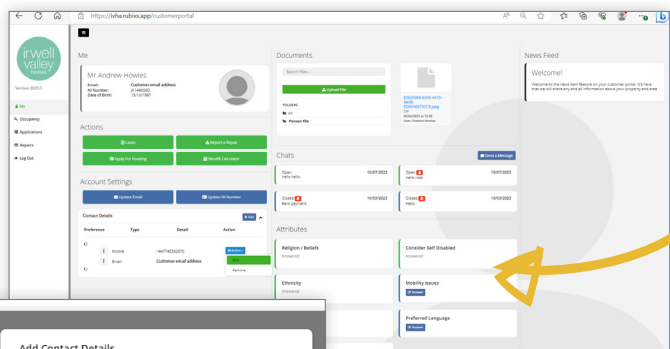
https://ivha.rubixx.app/customerportal

irwell valley homes

Version 2023.3

Me
Occupancy
Applications
Repairs
Log Out

Me

Mr Andrew Howles
Email: Customer email address
NI Number: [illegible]
Date of Birth: 15/10/1987

Actions

Cases
Report a Repair
Apply For Housing
Benefit Calculator

Account Settings

Update Email
Update NI Number

Contact Details

| Preference | Type | Detail | Action |
|---|---|---|---|
| | Mobile | +447745582970 | Actions |
| | Email | Customer email address | |

Edit
Remove

Documents

Search Files...

Upload File

FOLDERS
All
Person File

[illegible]
06/06/2023 at 10:38
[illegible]

Chats

Send a Message

Open
Hello Hello
10/07/2023

Open
Hello Hello
10/07/2023

Closed
Rent payment
10/03/2023

Closed
Hello
10/03/2023

Attributes

Religion / Beliefs
Answered

Consider Self Disabled
Answered

Ethnicity
Answered

Mobility Issues
Answer

Preferred Language
Answer

News Feed

Welcome!

Welcome to the news feed feature on your customer portal. It's here that we will share any and all information about your property and area

Add Contact Details